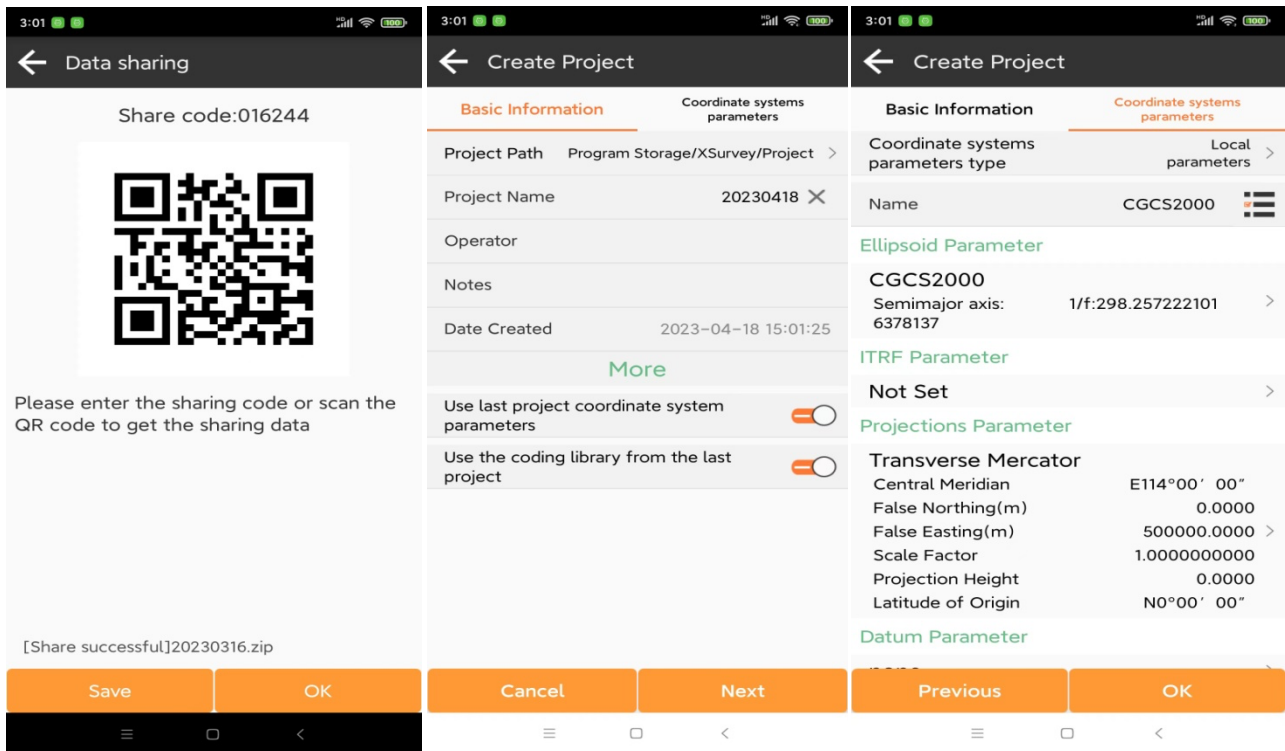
3:01

Data sharing

Share code:016244

Please enter the sharing code or scan the QR code to get the sharing data

[Share successful]20230316.zip

Save OK

3:01

Create Project

Basic Information | Coordinate systems parameters

Project Path Program Storage/XSurvey/Project

Project Name 20230418

Operator

Notes

Date Created 2023-04-18 15:01:25

More

Use last project coordinate system parameters

Use the coding library from the last project

Cancel Next

3:01

Create Project

Basic Information | Coordinate systems parameters

Coordinate systems parameters type Local parameters

Name CGCS2000

Ellipsoid Parameter

CGCS2000
Semimajor axis: 6378137 1/f:298.257222101

ITRF Parameter

Not Set

Projections Parameter

Transverse Mercator
Central Meridian E114°00′ 00″
False Northing(m) 0.0000
False Easting(m) 500000.0000
Scale Factor 1.0000000000
Projection Height 0.0000
Latitude of Origin N0°00′ 00″

Datum Parameter

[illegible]

Previous OK